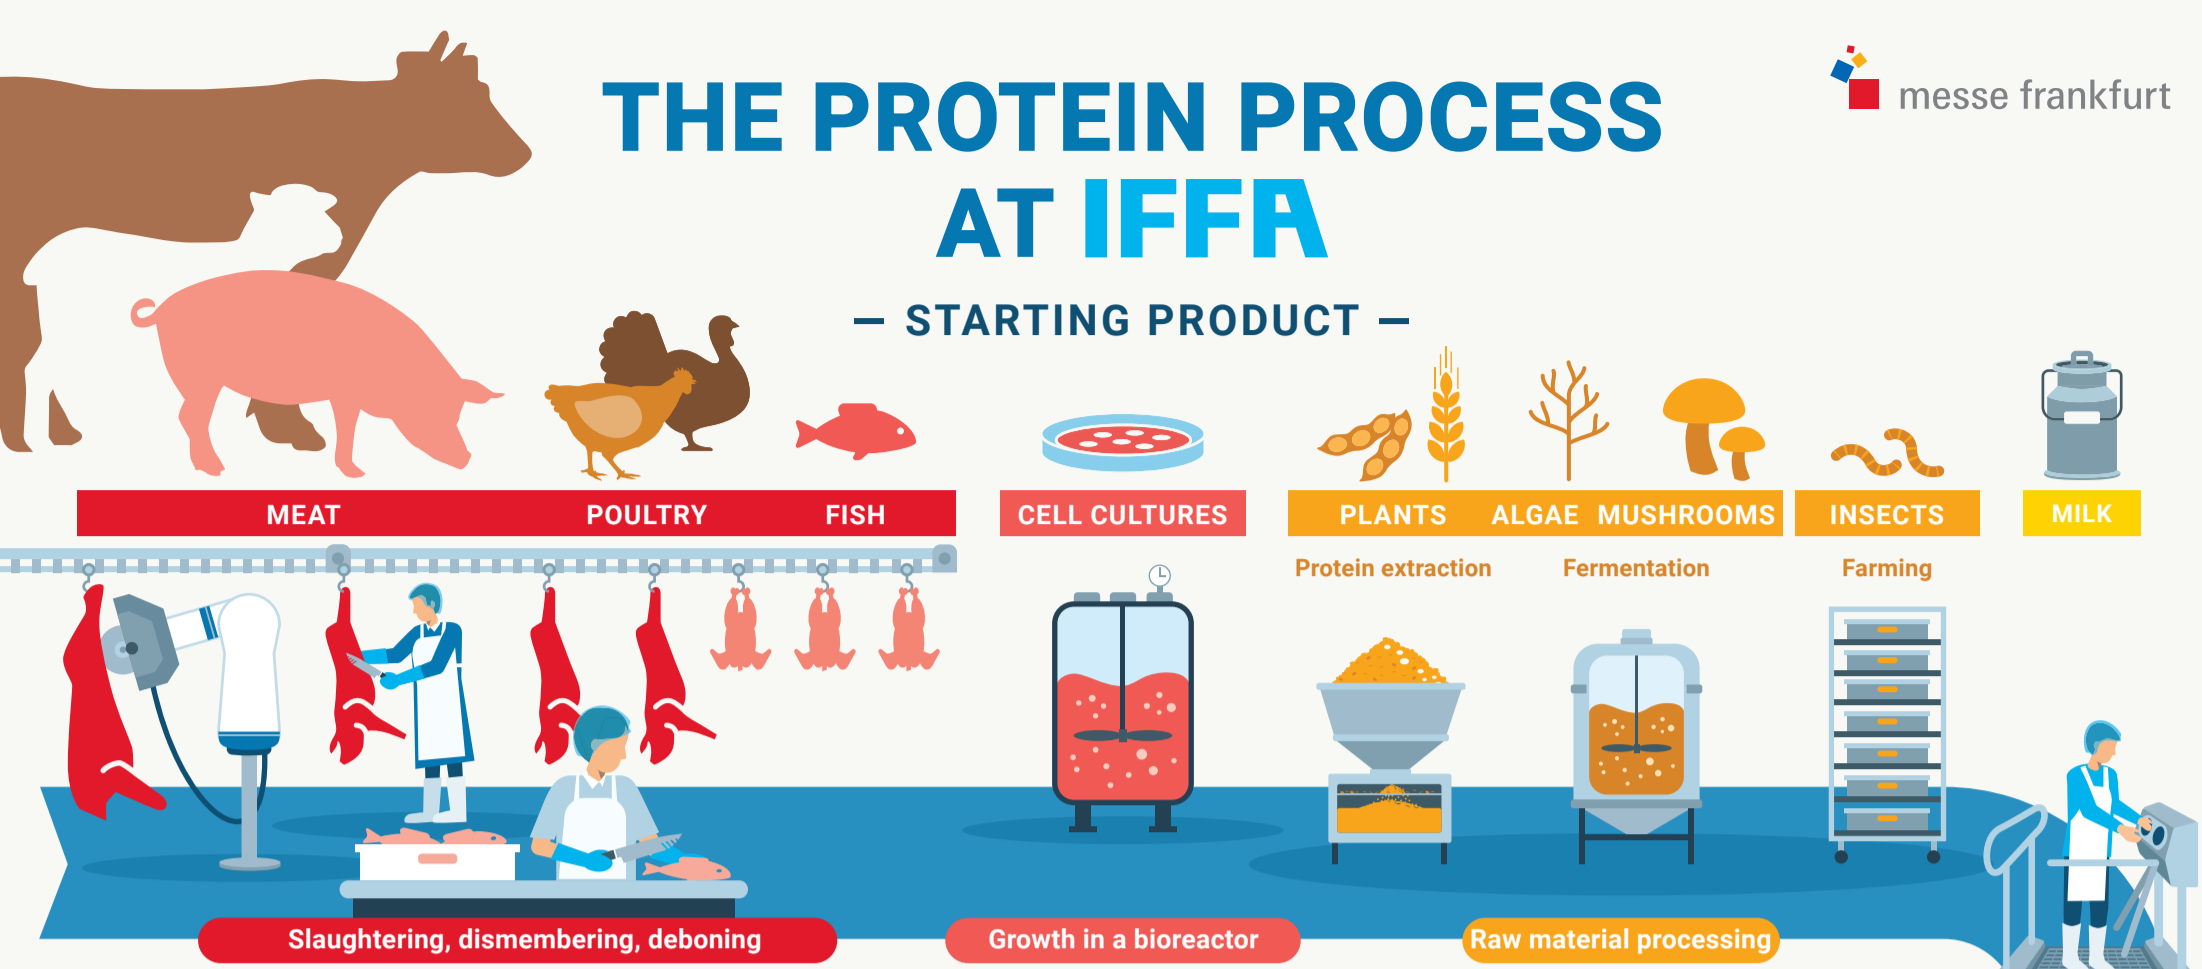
THE PROTEIN PROCESS AT IFFA

messe frankfurt

— STARTING PRODUCT —

MEAT POULTRY FISH

CELL CULTURES

PLANTS ALGAE MUSHROOMS

INSECTS

MILK

Protein extraction

Fermentation

Farming

Slaughtering, dismembering, deboning

Growth in a bioreactor

Raw material processing